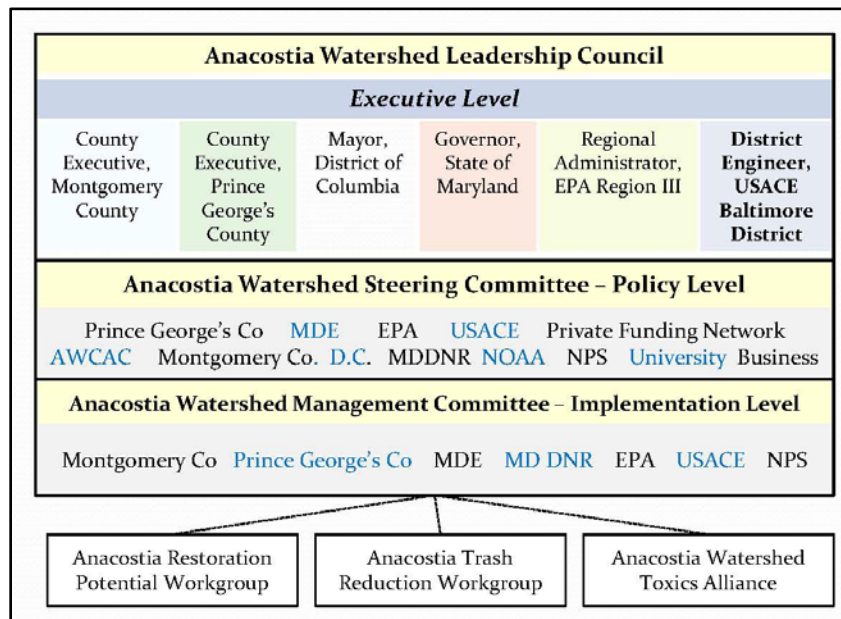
Anacostia Watershed Leadership Council

Executive Level

| County Executive, Montgomery County | County Executive, Prince George's County | Mayor, District of Columbia | Governor, State of Maryland | Regional Administrator, EPA Region III | District Engineer, USACE Baltimore District |
|---|---|---|---|---|---|

Anacostia Watershed Steering Committee – Policy Level

Prince George's Co MDE EPA USACE Private Funding Network AWCAC Montgomery Co. D.C. MDDNR NOAA NPS University Business

Anacostia Watershed Management Committee – Implementation Level

Montgomery Co Prince George's Co MDE MD DNR EPA USACE NPS

Anacostia Restoration Potential Workgroup

Anacostia Trash Reduction Workgroup

Anacostia Watershed Toxics Alliance